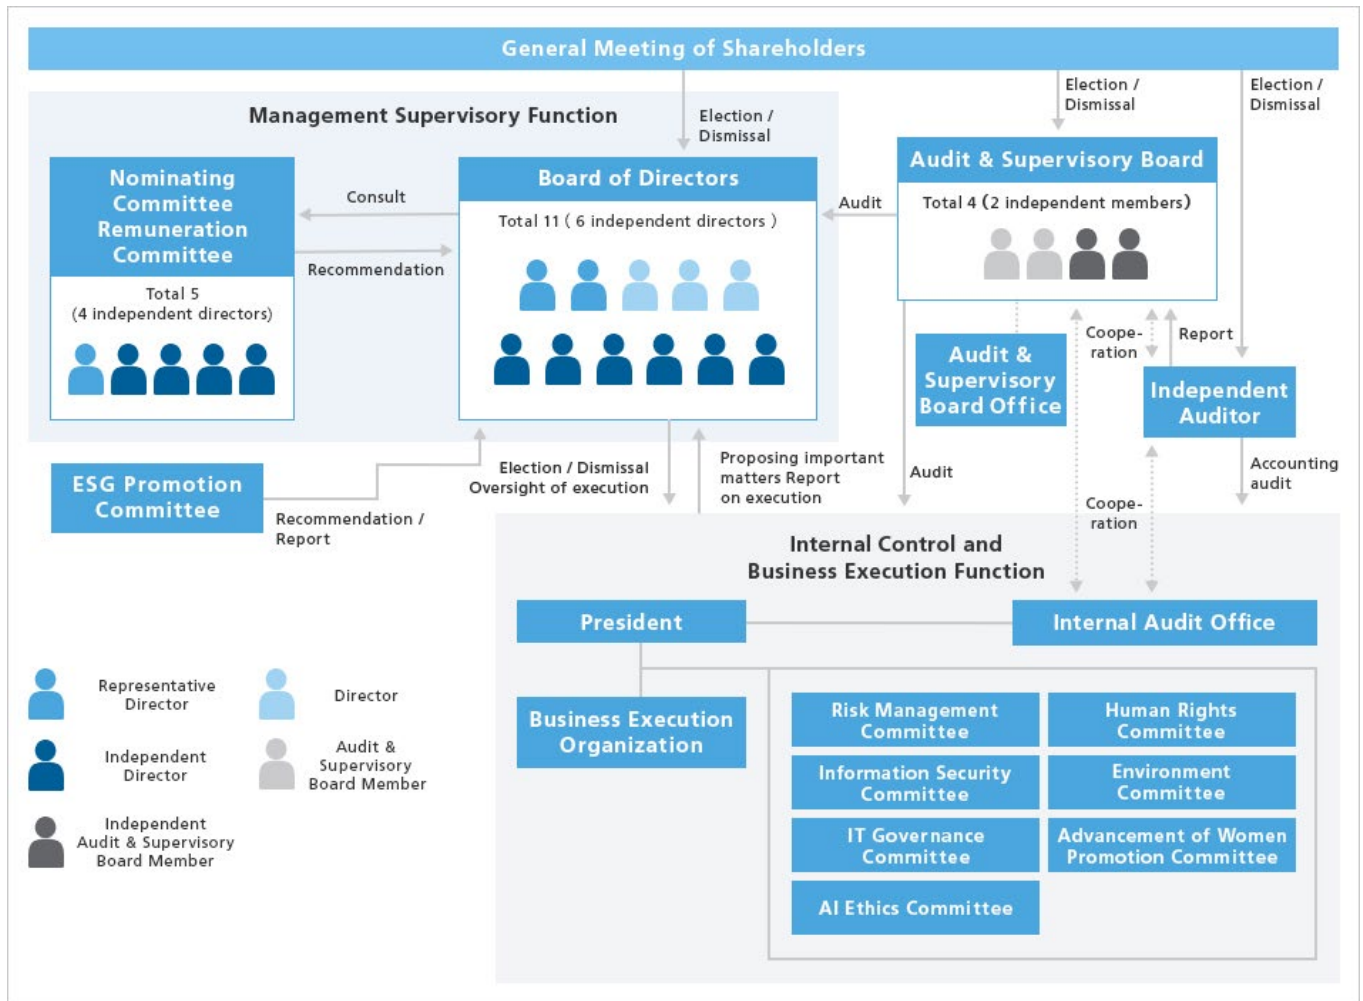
General Meeting of Shareholders

Election / Dismissal

Election / Dismissal

Management Supervisory Function

Election / Dismissal

Nominating Committee Remuneration Committee

Total 5 (4 independent directors)

Consult

Recommendation

Board of Directors

Total 11 ( 6 independent directors )

Audit

Audit & Supervisory Board

Total 4 (2 independent members)

Audit & Supervisory Board Office

Coope-ration

Report

Independent Auditor

ESG Promotion Committee

Recommendation / Report

Election / Dismissal Oversight of execution

Proposing important matters Report on execution

Audit

Coope-ration

Accounting audit

Internal Control and Business Execution Function

President

Internal Audit Office

Business Execution Organization

Risk Management Committee

Human Rights Committee

Information Security Committee

Environment Committee

IT Governance Committee

Advancement of Women Promotion Committee

AI Ethics Committee

Representative Director

Director

Independent Director

Audit & Supervisory Board Member

Independent Audit & Supervisory Board Member